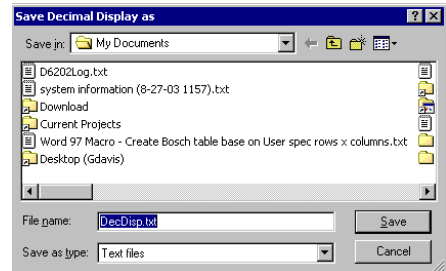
Save Decimal Display as

?

X

Save in: My Documents

D6202Log.txt

system information (8-27-03 1157).txt

Download

Current Projects

Word 97 Macro - Create Bosch table base on User spec rows x columns.txt

Desktop (Gdavis)

File name: DecDisp.txt

Save

Save as type: Text files

Cancel